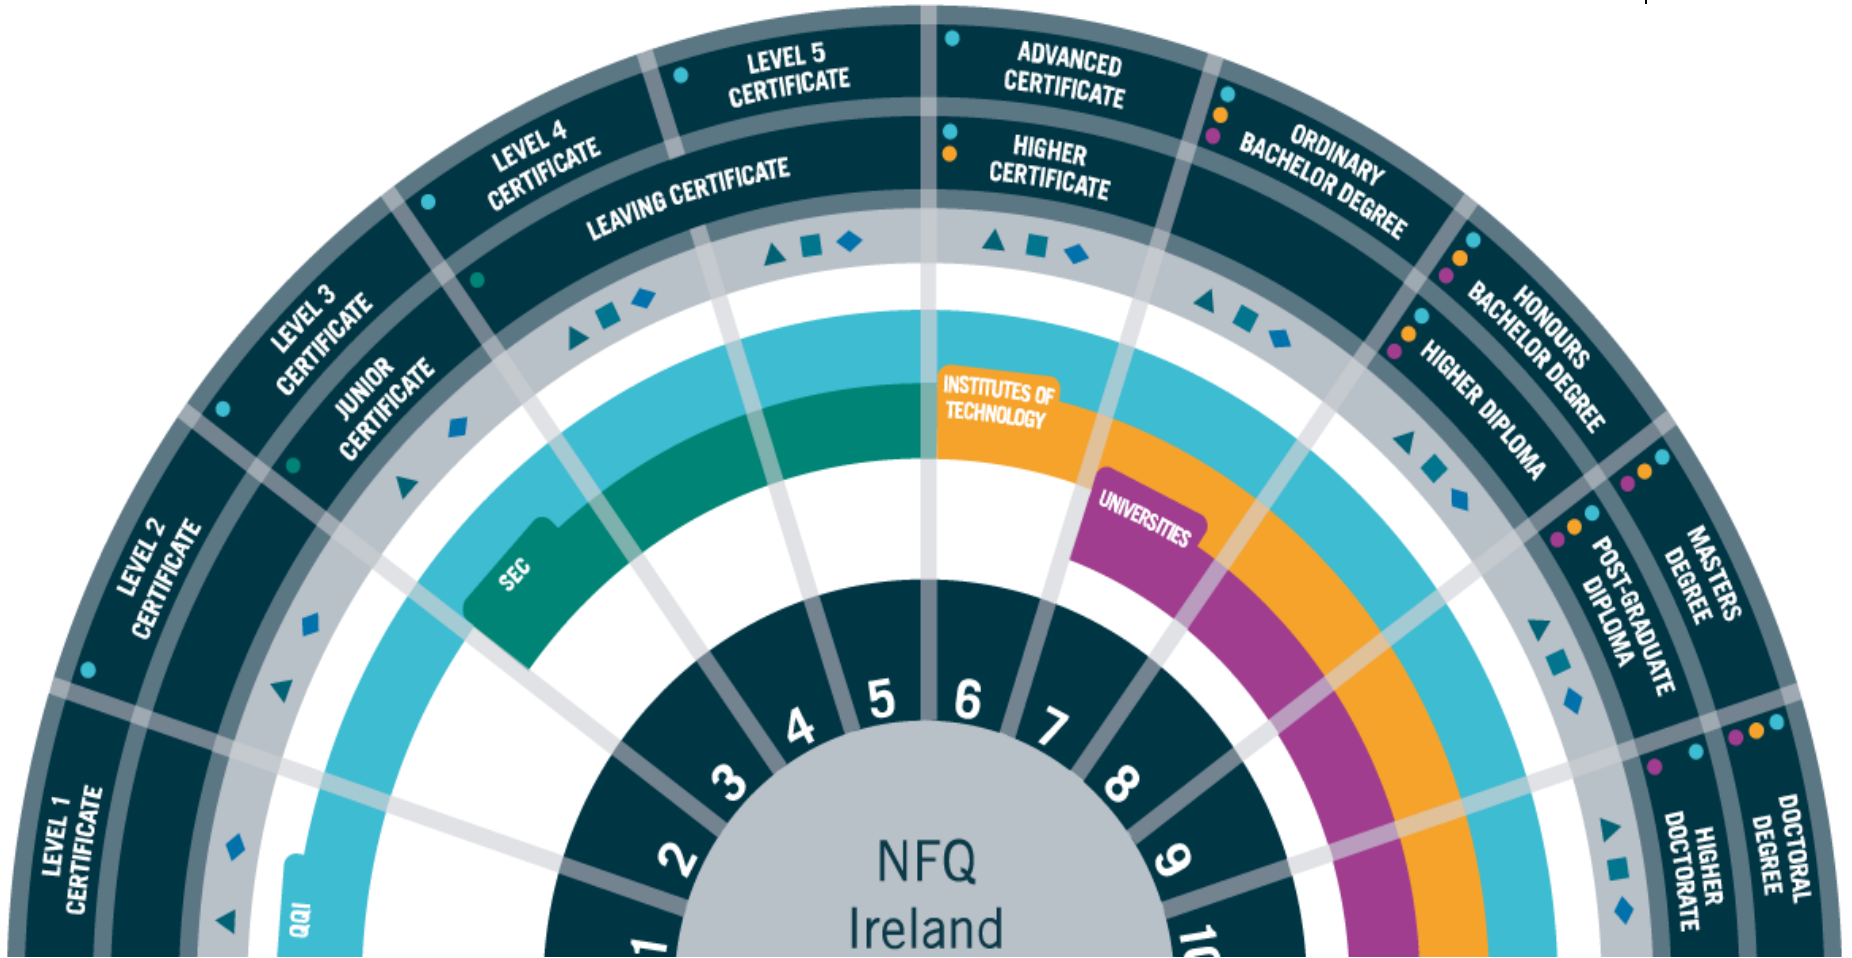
LEVEL 1 CERTIFICATE

LEVEL 2 CERTIFICATE

LEVEL 3 CERTIFICATE

JUNIOR CERTIFICATE

LEVEL 4 CERTIFICATE

LEAVING CERTIFICATE

LEVEL 5 CERTIFICATE

ADVANCED CERTIFICATE

HIGHER CERTIFICATE

ORDINARY BACHELOR DEGREE

HONOURS BACHELOR DEGREE

HIGHER DIPLOMA

MASTERS DEGREE

POST-GRADUATE DIPLOMA

DOCTORAL DEGREE

HIGHER DOCTORATE

QQI

SEC

INSTITUTES OF TECHNOLOGY

UNIVERSITIES

1
2
3
4
5
6
7
8
9
10

NFQ
Ireland